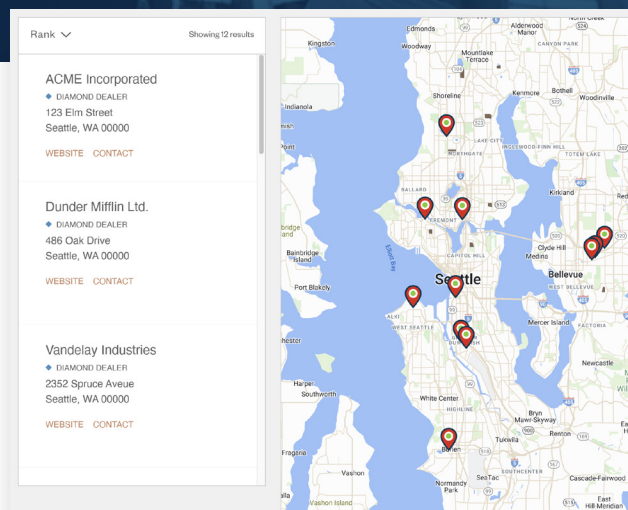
Rank
Showing 12 results

ACME Incorporated
DIAMOND DEALER
123 Elm Street
Seattle, WA 00000
WEBSITE CONTACT

Dunder Mifflin Ltd.
DIAMOND DEALER
486 Oak Drive
Seattle, WA 00000
WEBSITE CONTACT

Vandelay Industries
DIAMOND DEALER
2352 Spruce Aveue
Seattle, WA 00000
WEBSITE CONTACT

Kingston
Edmonds
Woodway
Alderwood Manor
Mountlake Terrace
Shoreline
Kenmore
Bothell
Woodinville
Indianola
Lake City
Kirkland
Ballard
Fremont
Bainbridge Island
Clyde Hill
Medina
Bellevue
Seattle
Port Blakely
Elliott Bay
Alki
West Seattle
Mercer Island
Factoria
Newcastle
Harper
Southworth
White Center
Burien
Bryn Mawr-Skyway
Renton
Tukwila
Fragaria
Vashon
Vashon Island
SeaTac
Normandy Park
Cascade-Fairwood
East Hill-Meridian